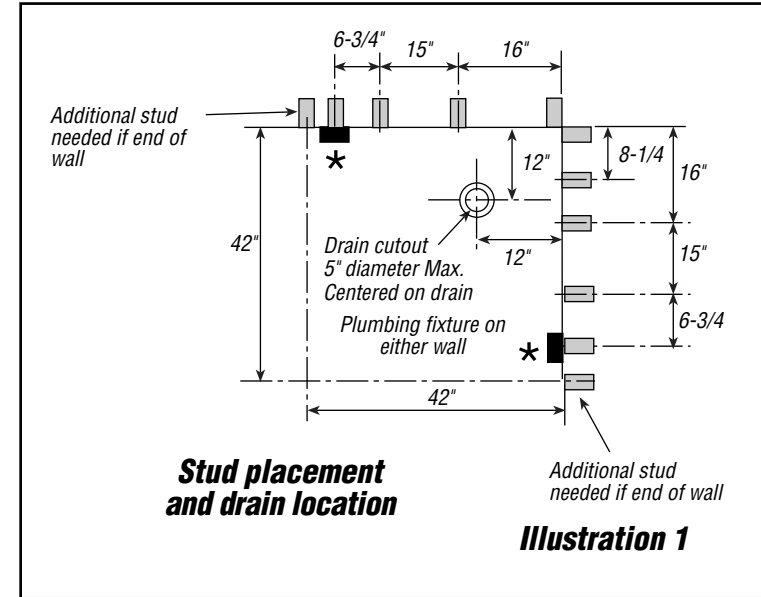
6-3/4"
15"
16"
Additional stud needed if end of wall
*
12"
8-1/4
16"
42"
Drain cutout 5" diameter Max. Centered on drain
12"
15"
Plumbing fixture on either wall
6-3/4
*
42"
Stud placement and drain location
Additional stud needed if end of wall
Illustration 1